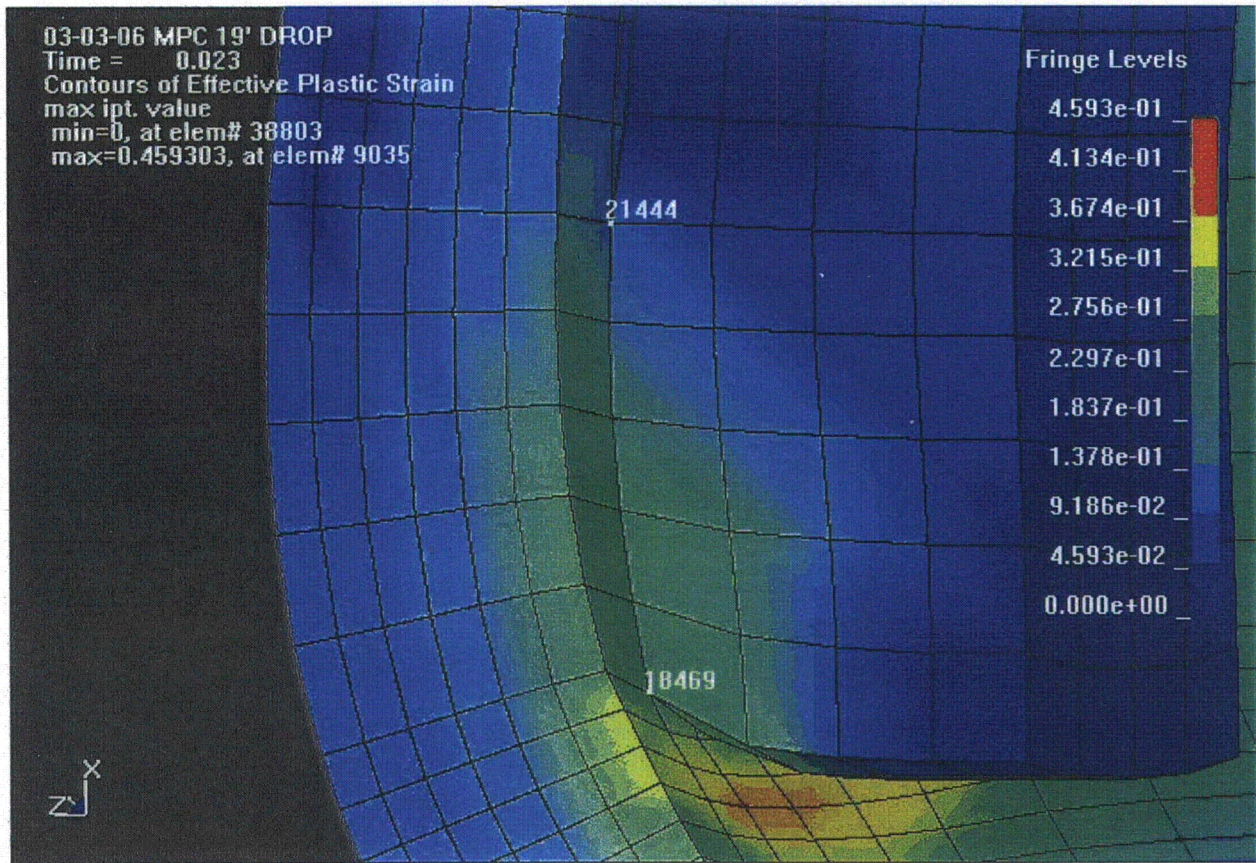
03-03-06 MPC 19' DROP
Time = 0.023
Contours of Effective Plastic Strain
max ipt. value
min=0, at elem# 38803
max=0.459303, at elem# 9035

Fringe Levels
4.593e-01
4.134e-01
3.674e-01
3.215e-01
2.756e-01
2.297e-01
1.837e-01
1.378e-01
9.186e-02
4.593e-02
0.000e+00

21444

18469

X
Z